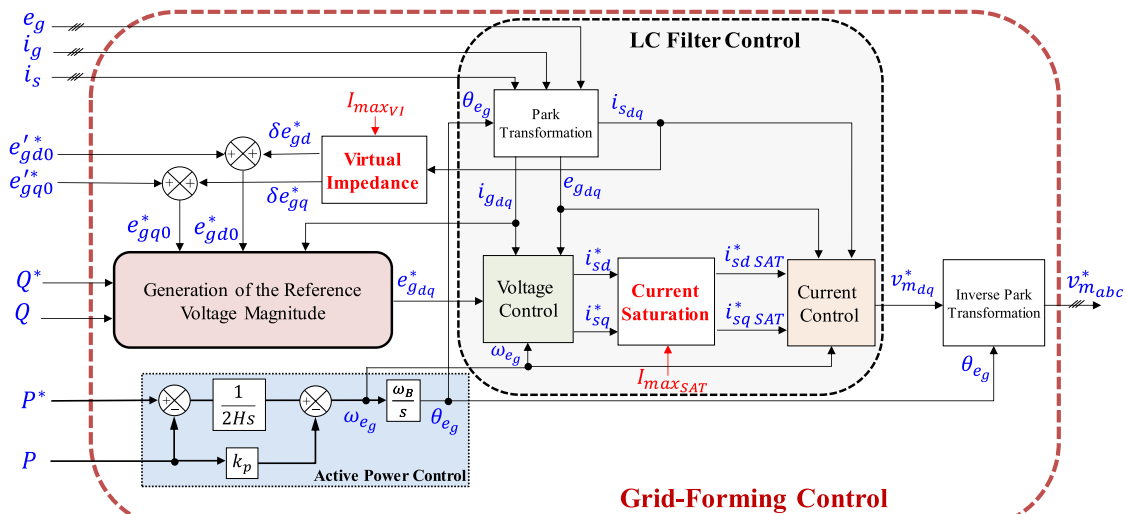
$e_g$
$i_g$
$i_s$

LC Filter Control

$I_{max_{VI}}$

$\theta_{e_g}$

Park Transformation

$i_{s_{dq}}$

$e'^*_{gd0}$
$e'^*_{gq0}$

$\delta e^*_{gd}$

Virtual Impedance

$\delta e^*_{gq}$

$i_{g_{dq}}$
$e_{g_{dq}}$

$e^*_{gq0}$
$e^*_{gd0}$

$Q^*$
$Q$

Generation of the Reference Voltage Magnitude

$e^*_{g_{dq}}$

Voltage Control

$i^*_{sd}$
$i^*_{sq}$

Current Saturation

$i^*_{sd\ SAT}$
$i^*_{sq\ SAT}$

Current Control

$v^*_{m_{dq}}$

Inverse Park Transformation

$v^*_{m_{abc}}$

$\omega_{e_g}$

$I_{max_{SAT}}$

$\theta_{e_g}$

$P^*$

$\frac{1}{2Hs}$

$\frac{\omega_B}{s}$

$\omega_{e_g}$
$\theta_{e_g}$

$P$

$k_p$

Active Power Control

Grid-Forming Control